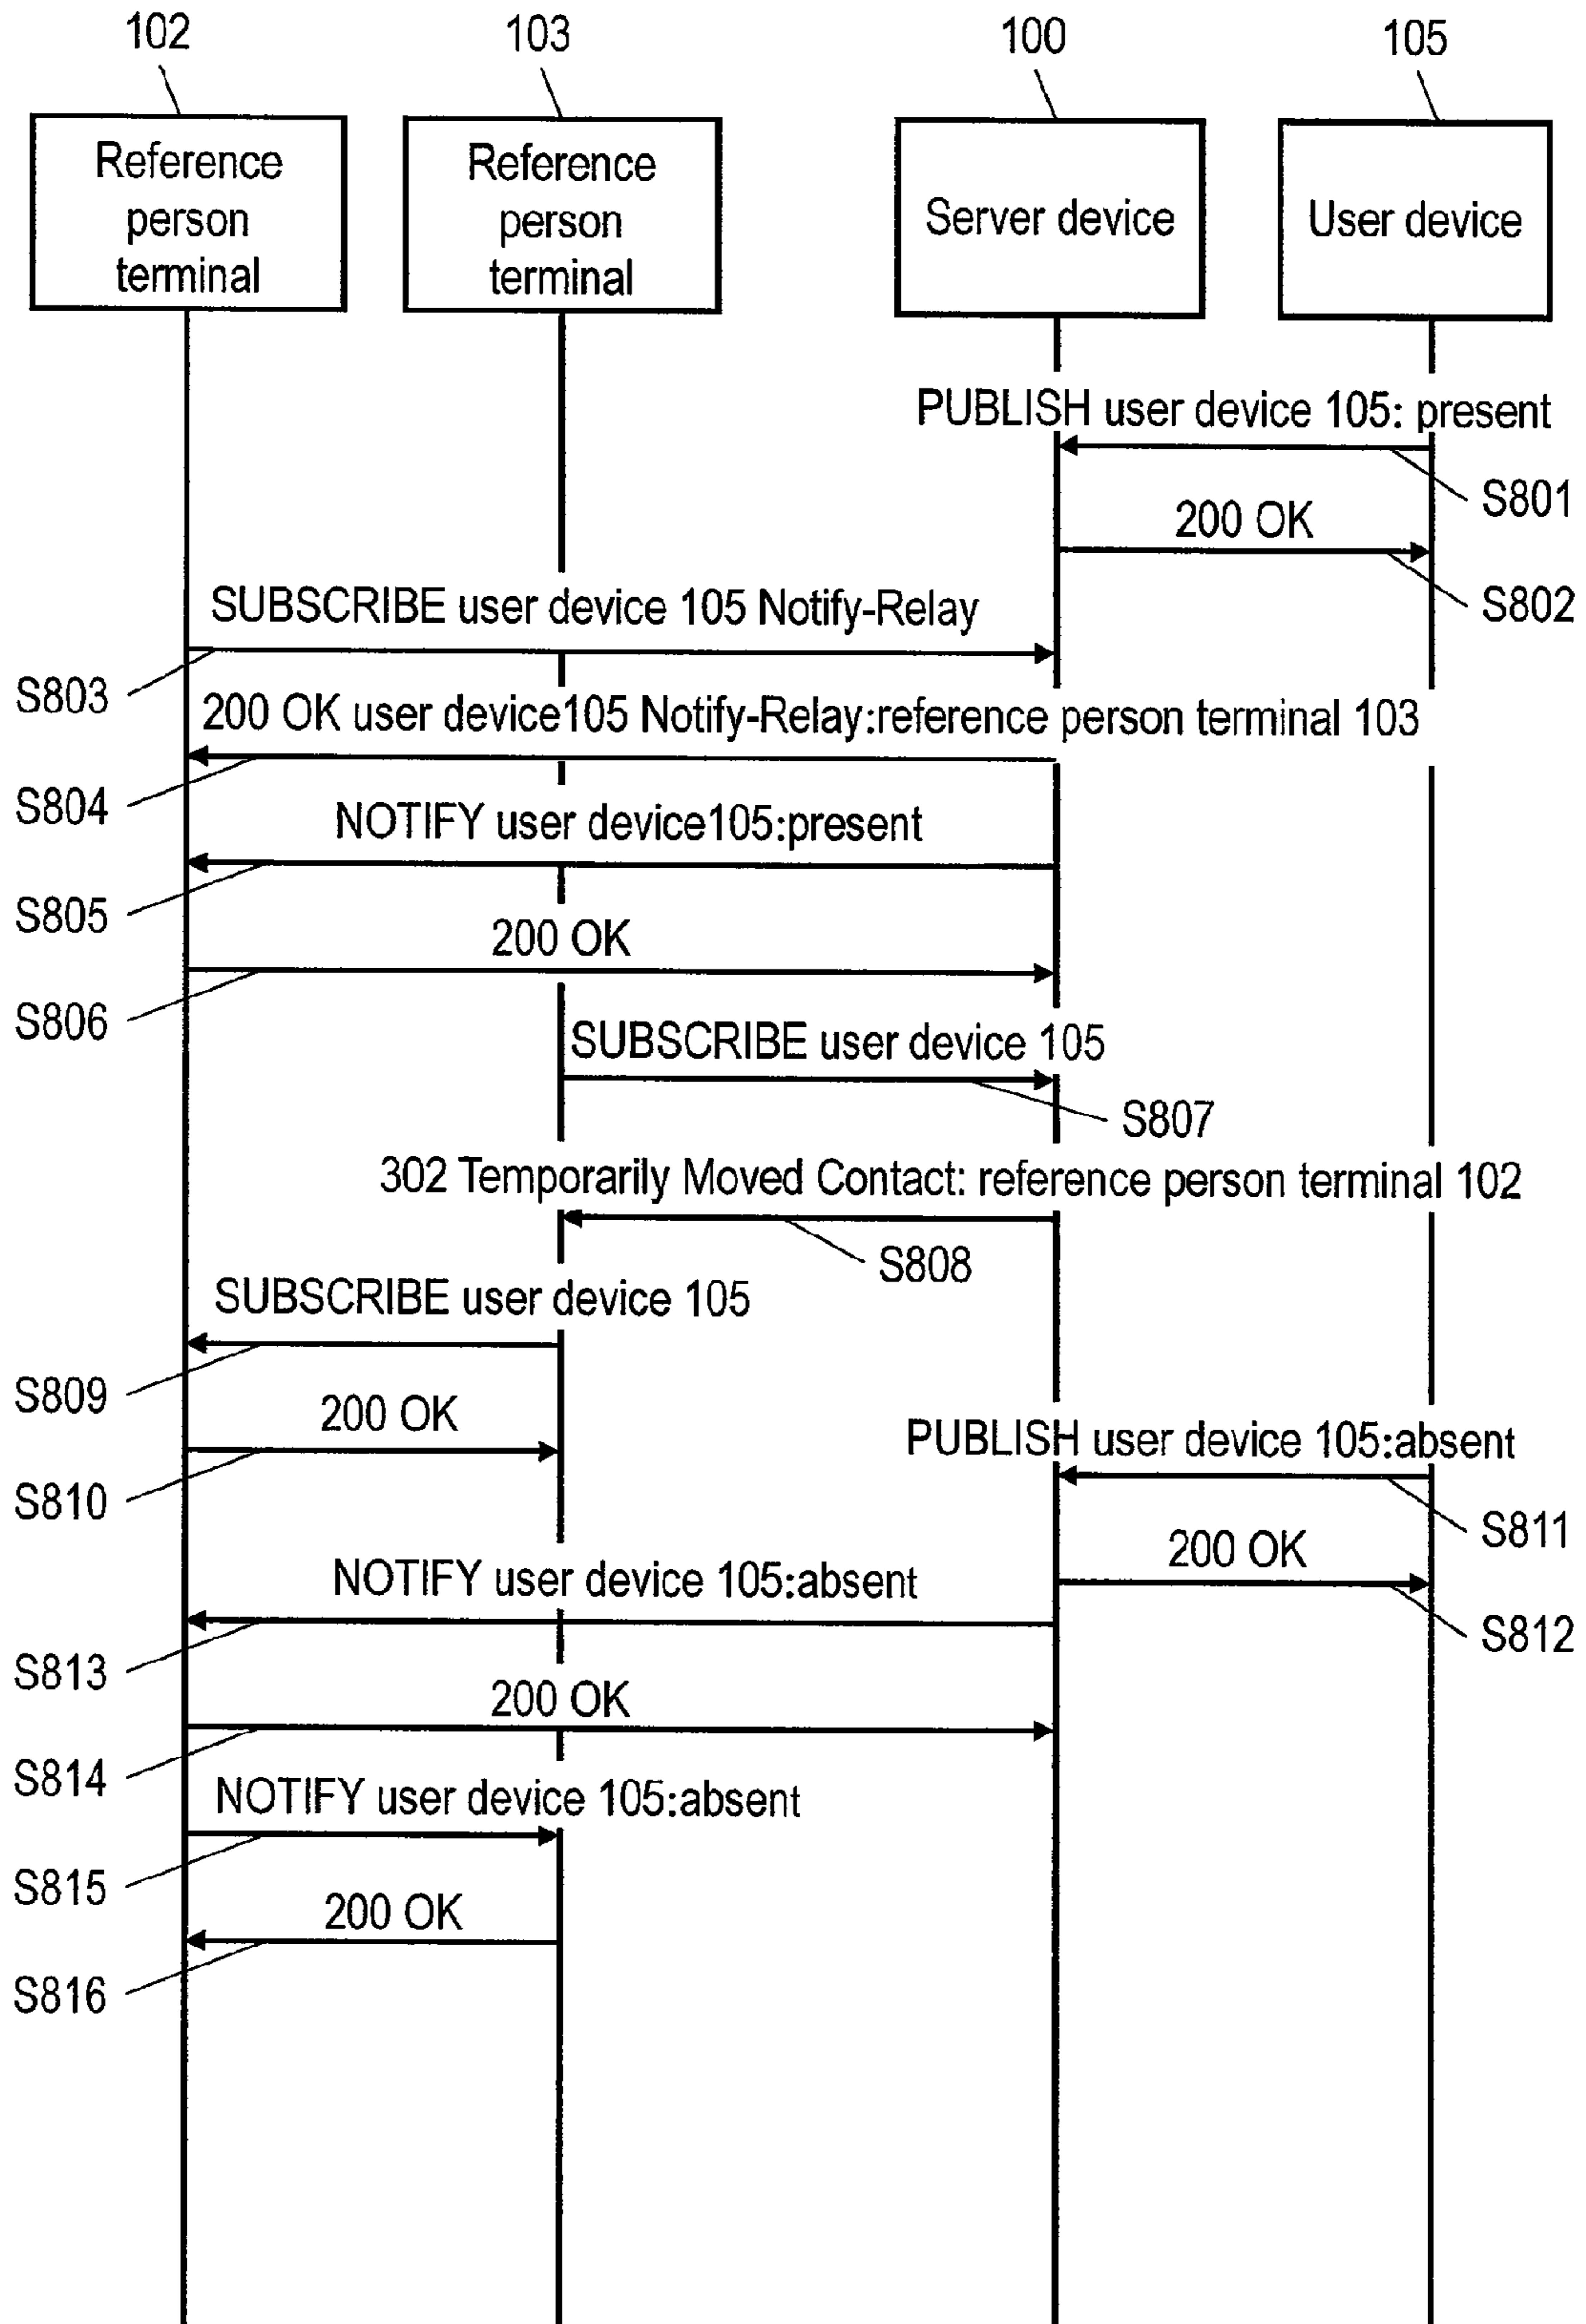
102
Reference person terminal

103
Reference person terminal

100
Server device

105
User device

PUBLISH user device 105: present
S801
200 OK
S802
SUBSCRIBE user device 105 Notify-Relay
S803
200 OK user device105 Notify-Relay:reference person terminal 103
S804
NOTIFY user device105:present
S805
200 OK
S806
SUBSCRIBE user device 105
S807
302 Temporarily Moved Contact: reference person terminal 102
S808
SUBSCRIBE user device 105
S809
200 OK
S810
PUBLISH user device 105:absent
S811
200 OK
S812
NOTIFY user device 105:absent
S813
200 OK
S814
NOTIFY user device 105:absent
S815
200 OK
S816